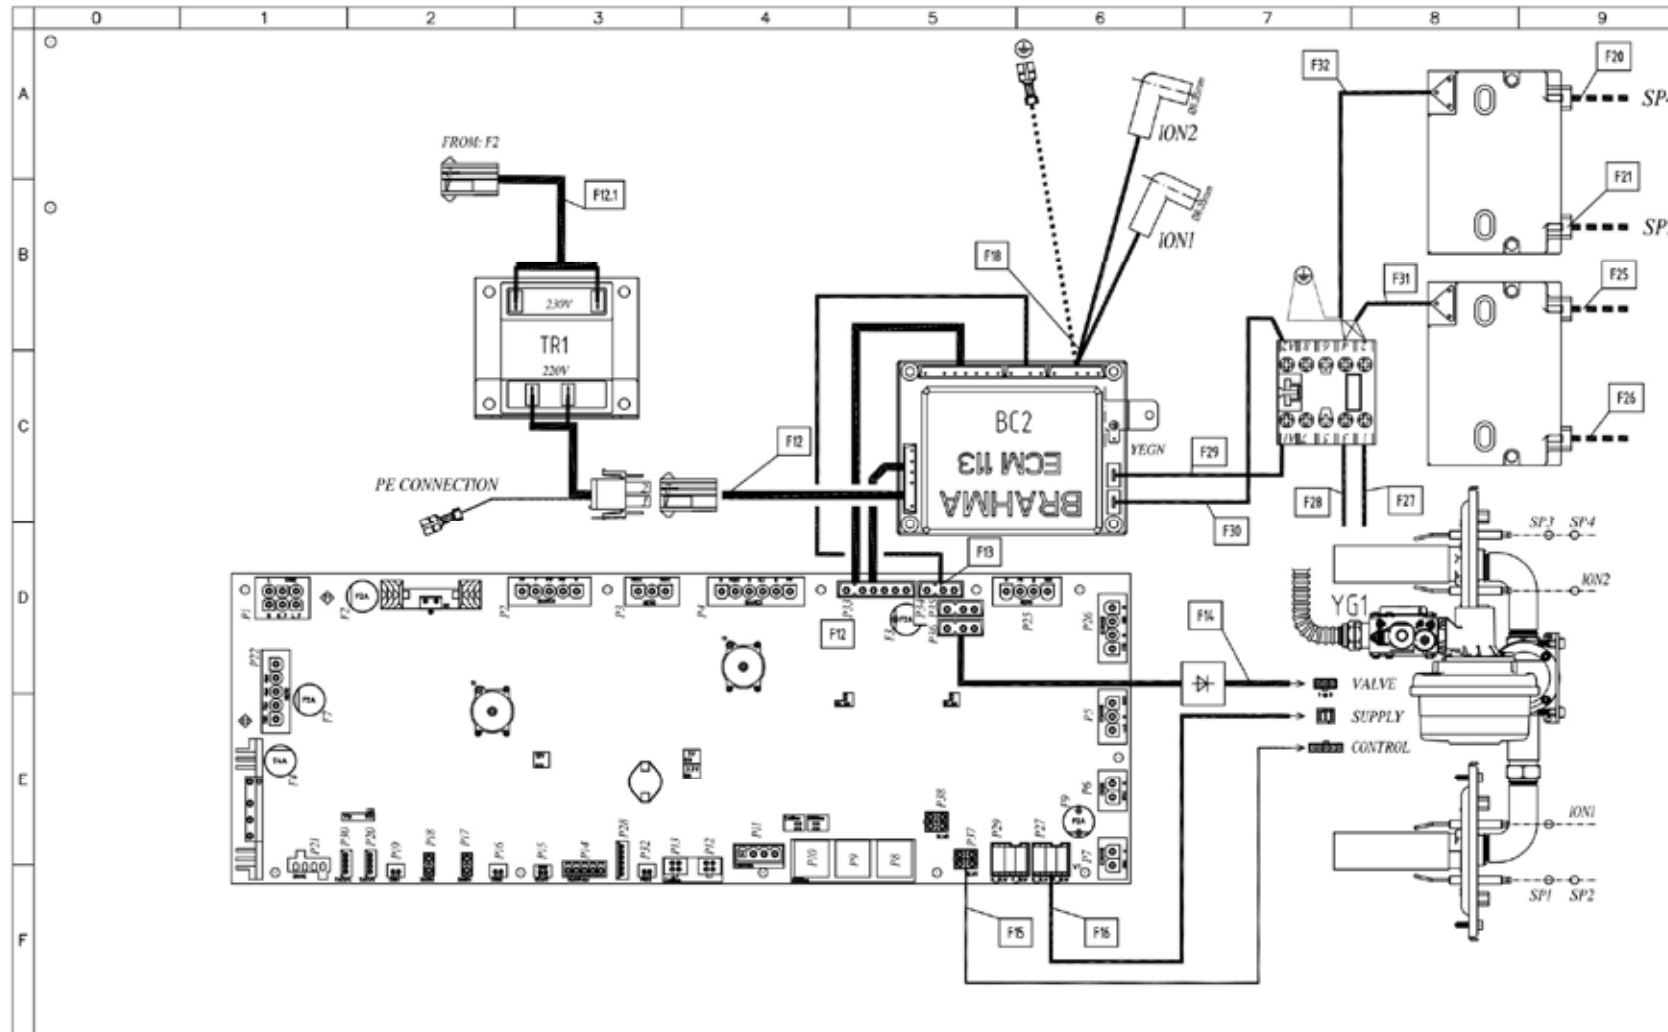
0 1 2 3 4 5 6 7 8 9

A
B
C
D
E
F

FROM: F2
F12.1
230V
TR1
220V
PE CONNECTION
F12
F18
iON2
iON1
BC2
ECM 113
BRAHMA
YEGN
F13
F12
F29
F30
F32
F20
SP
F21
SP
F31
F25
F26
F28
F27
SP3 SP4
ION2
YG1
F14
VALVE
SUPPLY
CONTROL
ION1
SP1 SP2
F15
F16
P1
F2
P2
P3
P4
P33
P34
P35
P36
F3
P25
P26
P22
F7
F4
P5
P6
P7
F9
P21
P30
P20
P19
P18
P17
P16
P15
P14
P28
P32
P13
P12
P11
P10
P9
P8
P38
P37
P29
P27